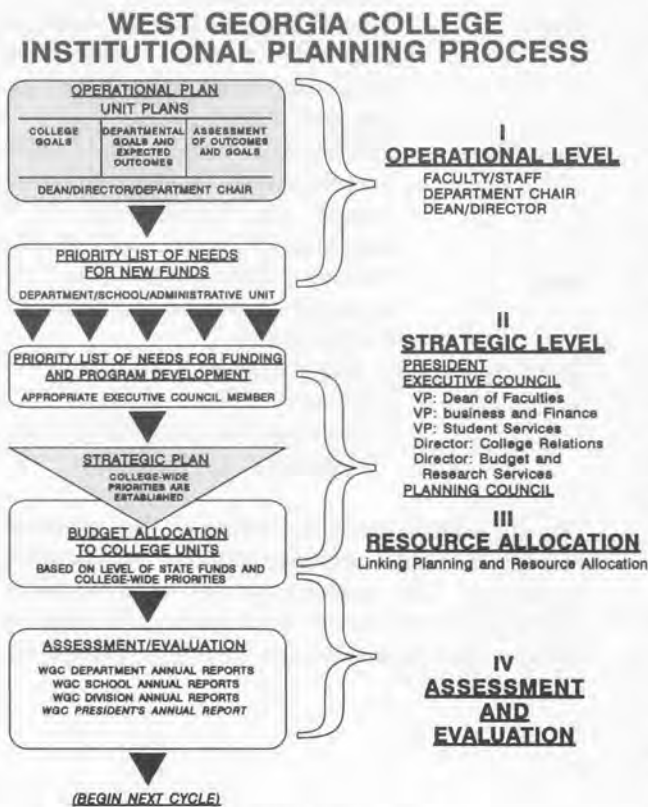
WEST GEORGIA COLLEGE
INSTITUTIONAL PLANNING PROCESS

OPERATIONAL PLAN
UNIT PLANS

| COLLEGE GOALS | DEPARTMENTAL GOALS AND EXPECTED OUTCOMES | ASSESSMENT OF OUTCOMES AND GOALS |
|---|---|---|

DEAN/DIRECTOR/DEPARTMENT CHAIR

I
OPERATIONAL LEVEL
FACULTY/STAFF
DEPARTMENT CHAIR
DEAN/DIRECTOR

PRIORITY LIST OF NEEDS FOR NEW FUNDS
DEPARTMENT/SCHOOL/ADMINISTRATIVE UNIT

II
STRATEGIC LEVEL
PRESIDENT
EXECUTIVE COUNCIL
VP: Dean of Faculties
VP: business and Finance
VP: Student Services
Director: College Relations
Director: Budget and Research Services
PLANNING COUNCIL

PRIORITY LIST OF NEEDS FOR FUNDING AND PROGRAM DEVELOPMENT
APPROPRIATE EXECUTIVE COUNCIL MEMBER

STRATEGIC PLAN
COLLEGE-WIDE PRIORITIES ARE ESTABLISHED

BUDGET ALLOCATION TO COLLEGE UNITS
BASED ON LEVEL OF STATE FUNDS AND COLLEGE-WIDE PRIORITIES

III
RESOURCE ALLOCATION
Linking Planning and Resource Allocation

ASSESSMENT/EVALUATION
WGC DEPARTMENT ANNUAL REPORTS
WGC SCHOOL ANNUAL REPORTS
WGC DIVISION ANNUAL REPORTS
WGC PRESIDENT'S ANNUAL REPORT

IV
ASSESSMENT AND EVALUATION

(BEGIN NEXT CYCLE)